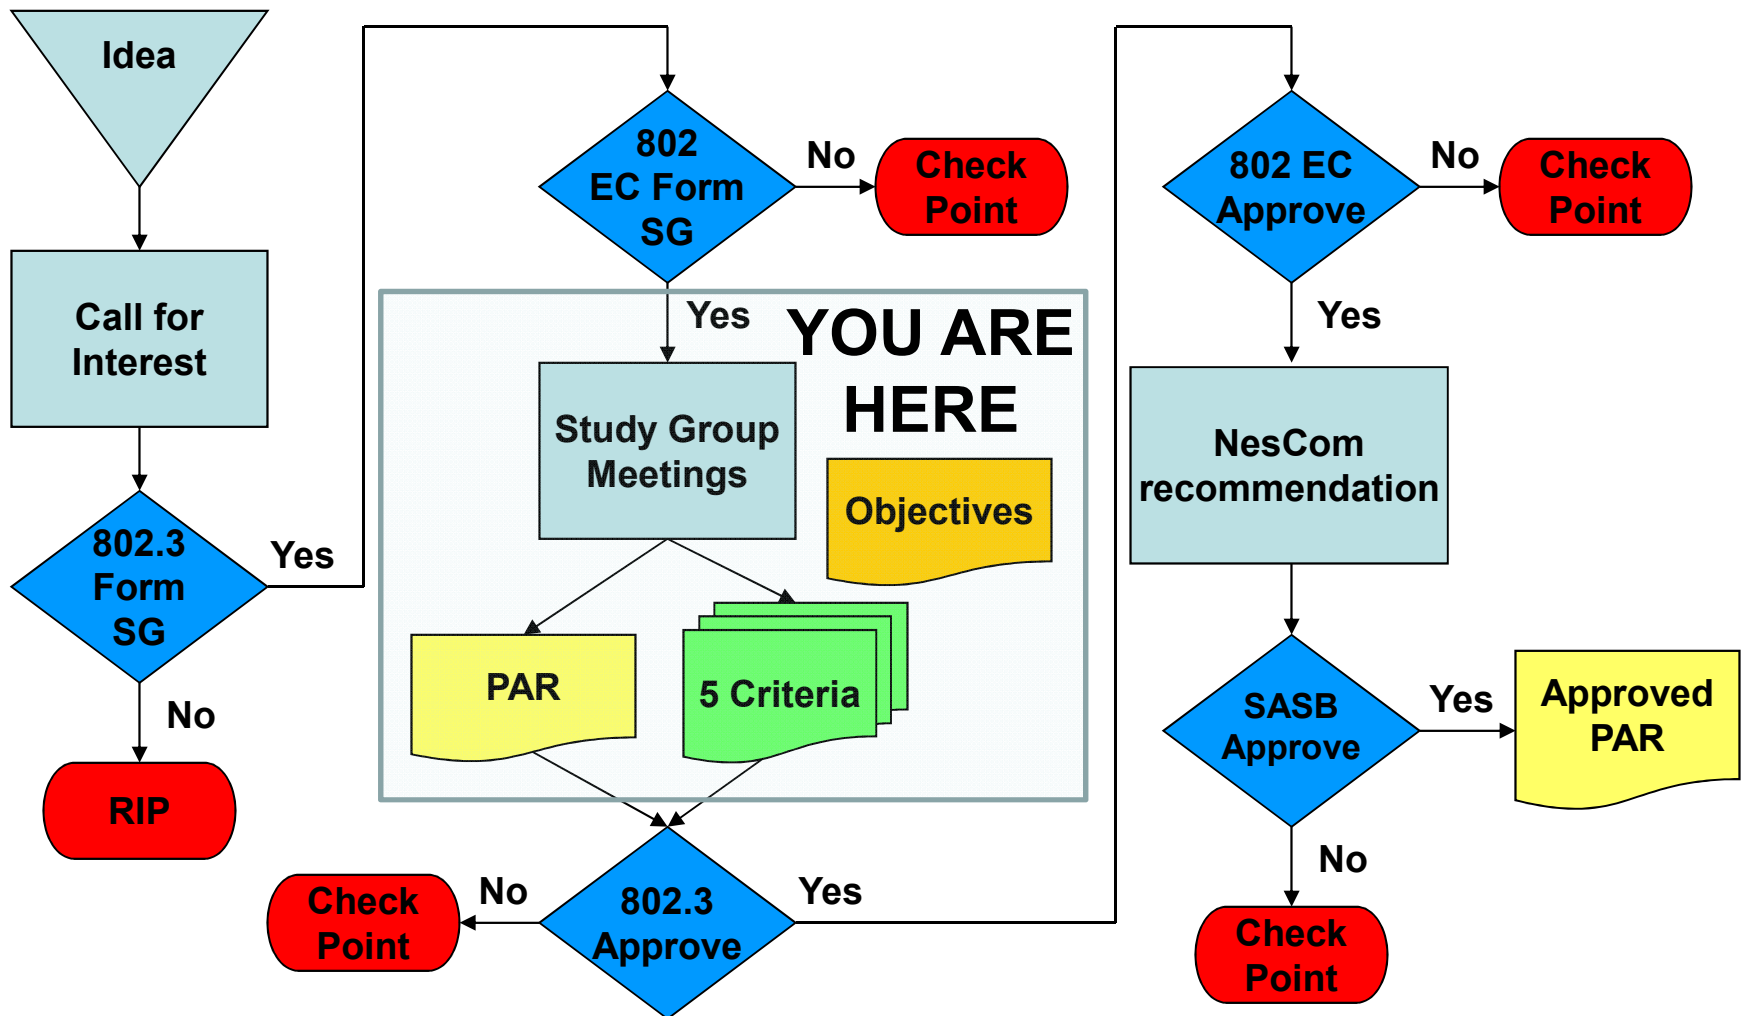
Idea

Call for Interest

802.3 Form SG

Yes

No

RIP

802 EC Form SG

No

Check Point

Yes

YOU ARE HERE

Study Group Meetings

Objectives

PAR

5 Criteria

Check Point

No

802.3 Approve

Yes

802 EC Approve

No

Check Point

Yes

NesCom recommendation

SASB Approve

Yes

Approved PAR

No

Check Point